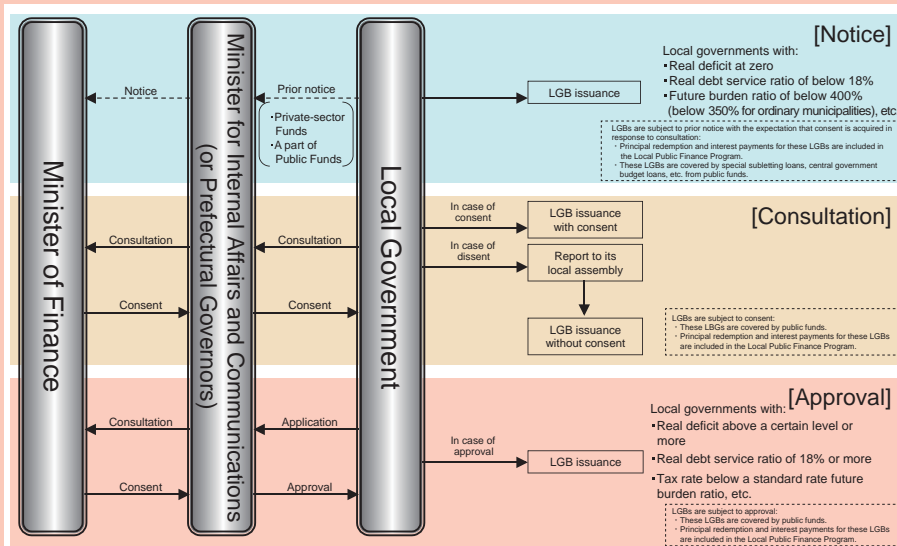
Minister of Finance

Minister for Internal Affairs and Communications (or Prefectural Governors)

Local Government

[Notice]

Notice

Prior notice

・Private-sector Funds
・A part of Public Funds

LGB issuance

Local governments with:
・Real deficit at zero
・Real debt service ratio of below 18%
・Future burden ratio of below 400% (below 350% for ordinary municipalities), etc.

LGBs are subject to prior notice with the expectation that consent is acquired in response to consultation:
・Principal redemption and interest payments for these LGBs are included in the Local Public Finance Program.
・These LGBs are covered by special subletting loans, central government budget loans, etc. from public funds.

[Consultation]

Consultation

Consultation

Consent

Consent

In case of consent

LGB issuance with consent

In case of dissent

Report to its local assembly

LGB issuance without consent

LGBs are subject to consent:
・These LBGs are covered by public funds.
・Principal redemption and interest payments for these LGBs are included in the Local Public Finance Program.

[Approval]

Consultation

Application

Consent

Approval

In case of approval

LGB issuance

Local governments with:
・Real deficit above a certain level or more
・Real debt service ratio of 18% or more
・Tax rate below a standard rate future burden ratio, etc.

LGBs are subject to approval:
・These LGBs are covered by public funds.
・Principal redemption and interest payments for these LGBs are included in the Local Public Finance Program.